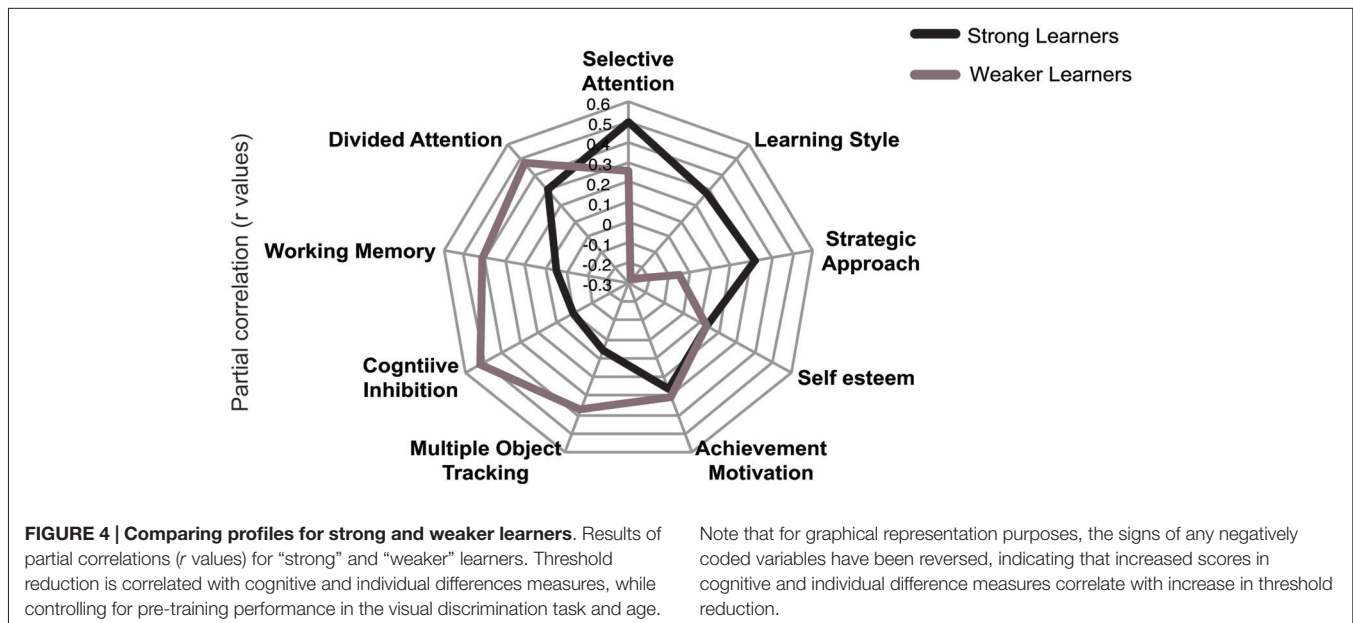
Strong Learners
Weaker Learners

Partial correlation (r values)

Selective Attention
0.6
0.5
0.4
0.3
0.2
0.1
0
-0.1
-0.2
-0.3

Learning Style
Strategic Approach
Self esteem
Achievement Motivation
Multiple Object Tracking
Cogntiive Inhibition
Working Memory
Divided Attention

**FIGURE 4 | Comparing profiles for strong and weaker learners**. Results of partial correlations (*r* values) for "strong" and "weaker" learners. Threshold reduction is correlated with cognitive and individual differences measures, while controlling for pre-training performance in the visual discrimination task and age.

Note that for graphical representation purposes, the signs of any negatively coded variables have been reversed, indicating that increased scores in cognitive and individual difference measures correlate with increase in threshold reduction.